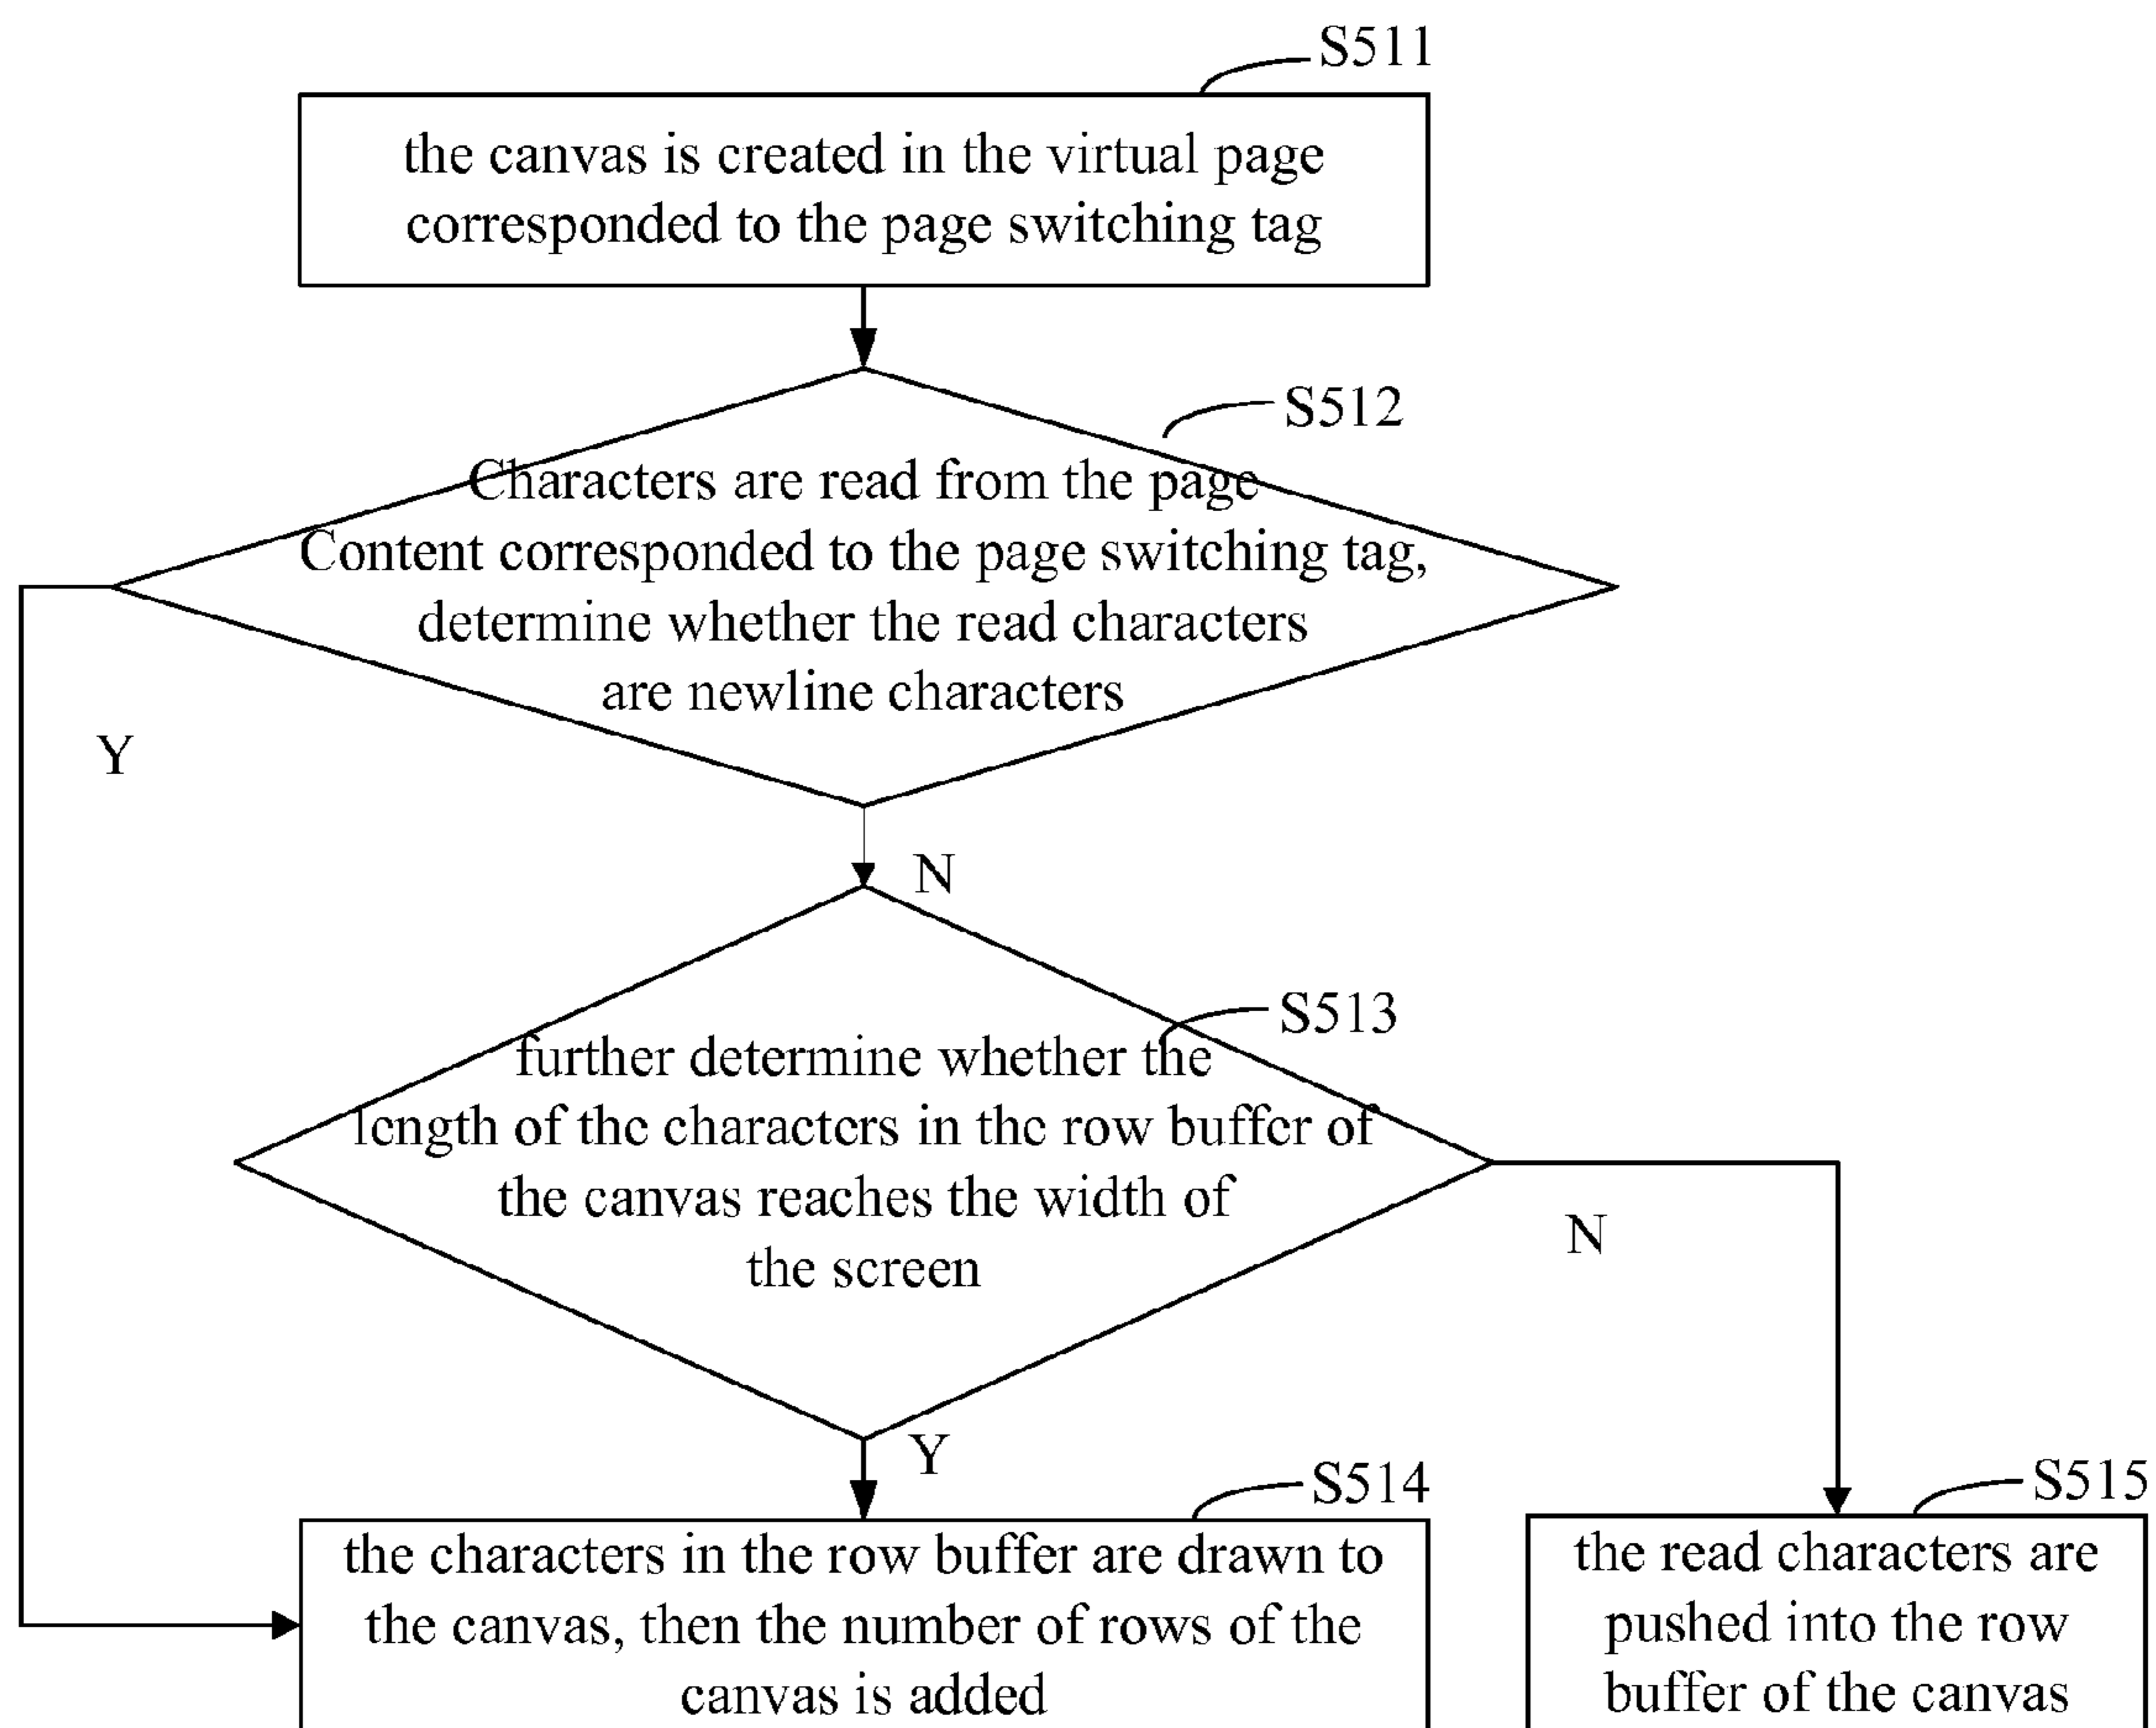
S511

the canvas is created in the virtual page corresponded to the page switching tag

S512

Characters are read from the page Content corresponded to the page switching tag, determine whether the read characters are newline characters

Y

N

S513

further determine whether the length of the characters in the row buffer of the canvas reaches the width of the screen

N

Y

S514

the characters in the row buffer are drawn to the canvas, then the number of rows of the canvas is added

S515

the read characters are pushed into the row buffer of the canvas